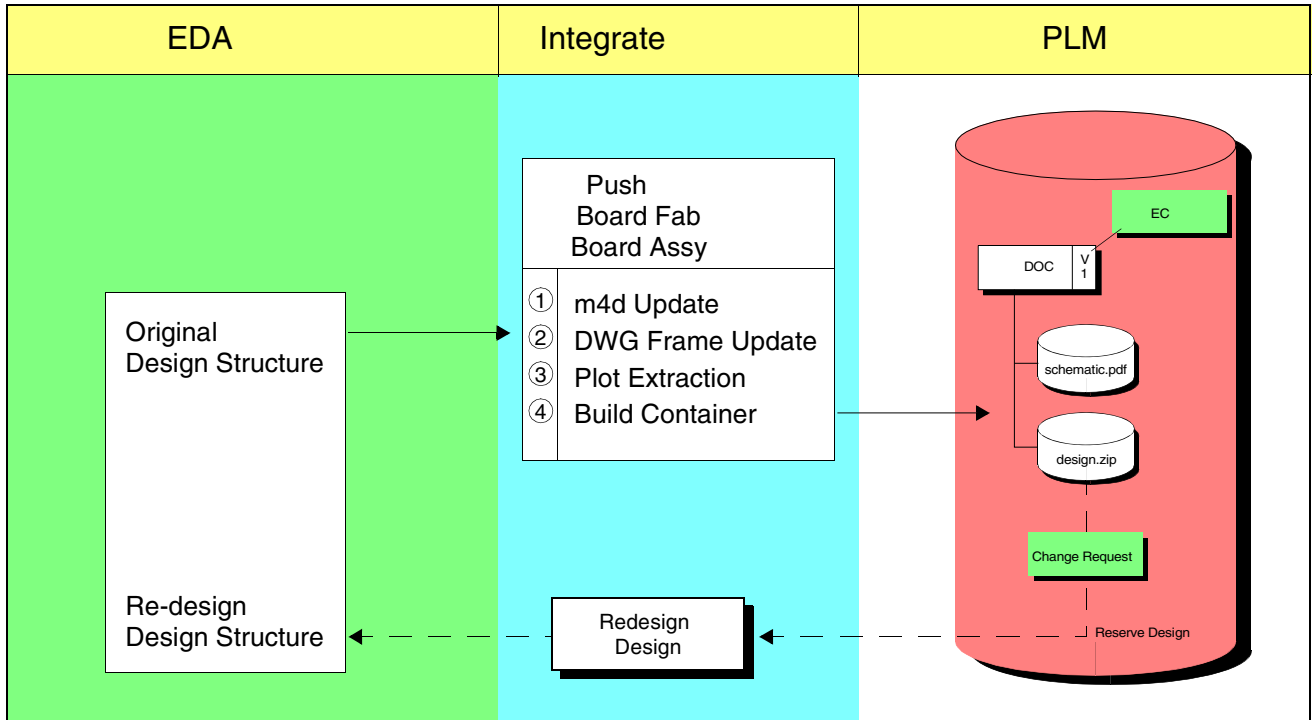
EDA

Integrate

PLM

Push
Board Fab
Board Assy

① m4d Update
② DWG Frame Update
③ Plot Extraction
④ Build Container

Original
Design Structure

Re-design
Design Structure

Redesign
Design

EC

DOC

V
1

schematic.pdf

design.zip

Change Request

Reserve Design